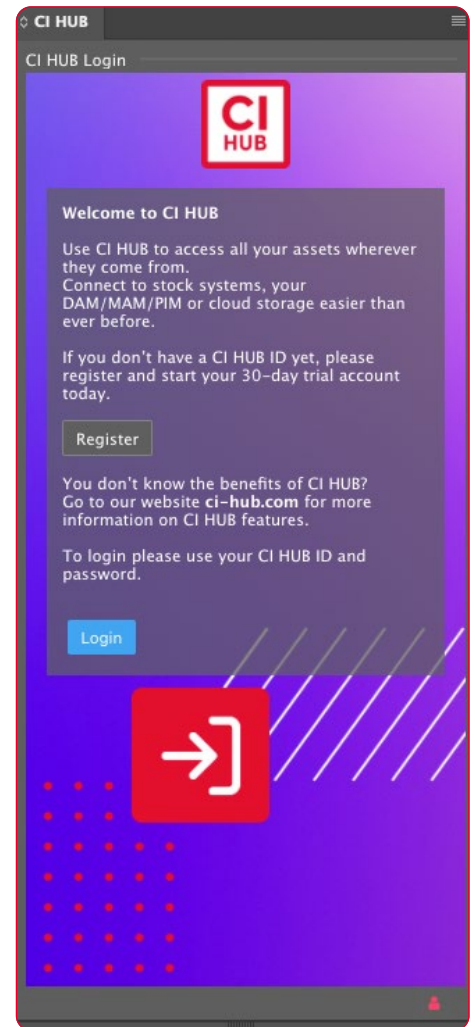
CI HUB

CI HUB Login

CI
HUB

Welcome to CI HUB

Use CI HUB to access all your assets wherever they come from.
Connect to stock systems, your DAM/MAM/PIM or cloud storage easier than ever before.

If you don't have a CI HUB ID yet, please register and start your 30-day trial account today.

Register

You don't know the benefits of CI HUB?
Go to our website ci-hub.com for more information on CI HUB features.

To login please use your CI HUB ID and password.

Login